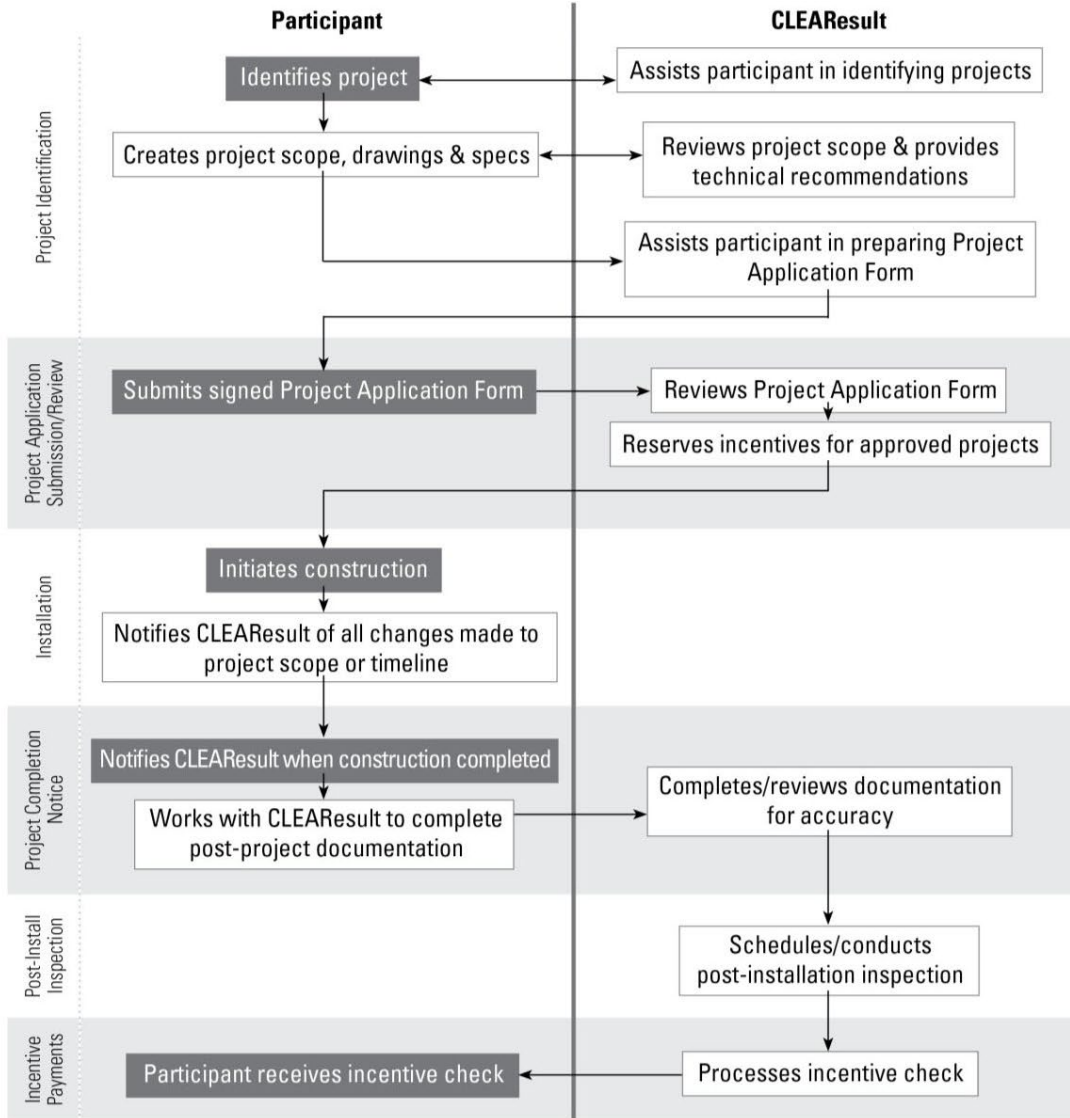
Participant

CLEAResult

Project Identification

Identifies project

Assists participant in identifying projects

Creates project scope, drawings & specs

Reviews project scope & provides technical recommendations

Assists participant in preparing Project Application Form

Project Application Submission/Review

Submits signed Project Application Form

Reviews Project Application Form

Reserves incentives for approved projects

Installation

Initiates construction

Notifies CLEAResult of all changes made to project scope or timeline

Project Completion Notice

Notifies CLEAResult when construction completed

Works with CLEAResult to complete post-project documentation

Completes/reviews documentation for accuracy

Post-Install Inspection

Schedules/conducts post-installation inspection

Incentive Payments

Participant receives incentive check

Processes incentive check